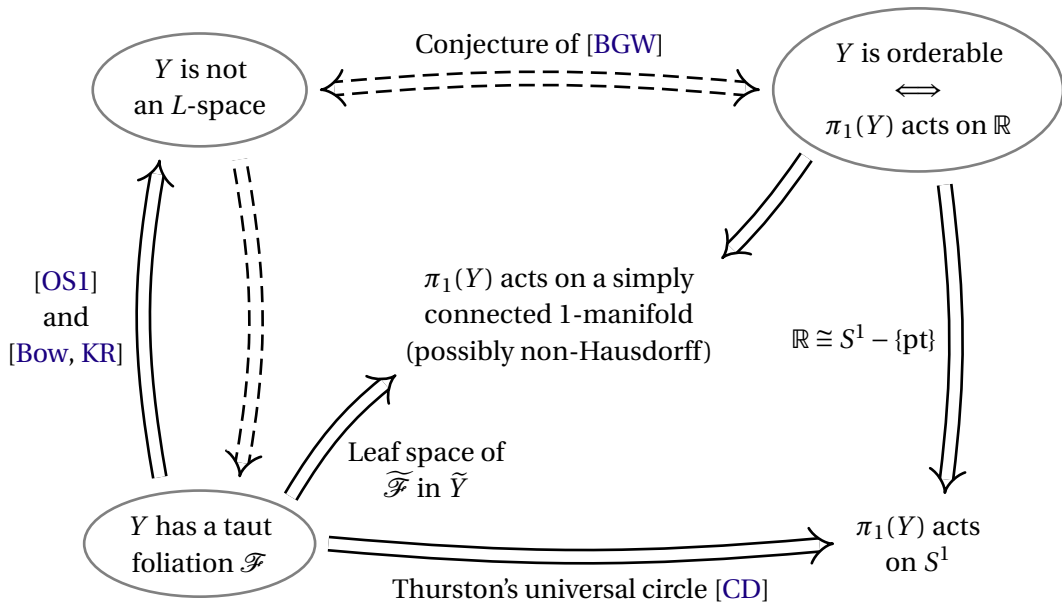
Conjecture of [BGW]

$Y$ is not an $L$-space

$Y$ is orderable $\iff$ $\pi_1(Y)$ acts on $\mathbb{R}$

[OS1] and [Bow, KR]

$\pi_1(Y)$ acts on a simply connected 1-manifold (possibly non-Hausdorff)

$\mathbb{R} \cong S^1 - \{\text{pt}\}$

Leaf space of $\widetilde{\mathscr{F}}$ in $\widetilde{Y}$

$Y$ has a taut foliation $\mathscr{F}$

$\pi_1(Y)$ acts on $S^1$

Thurston's universal circle [CD]